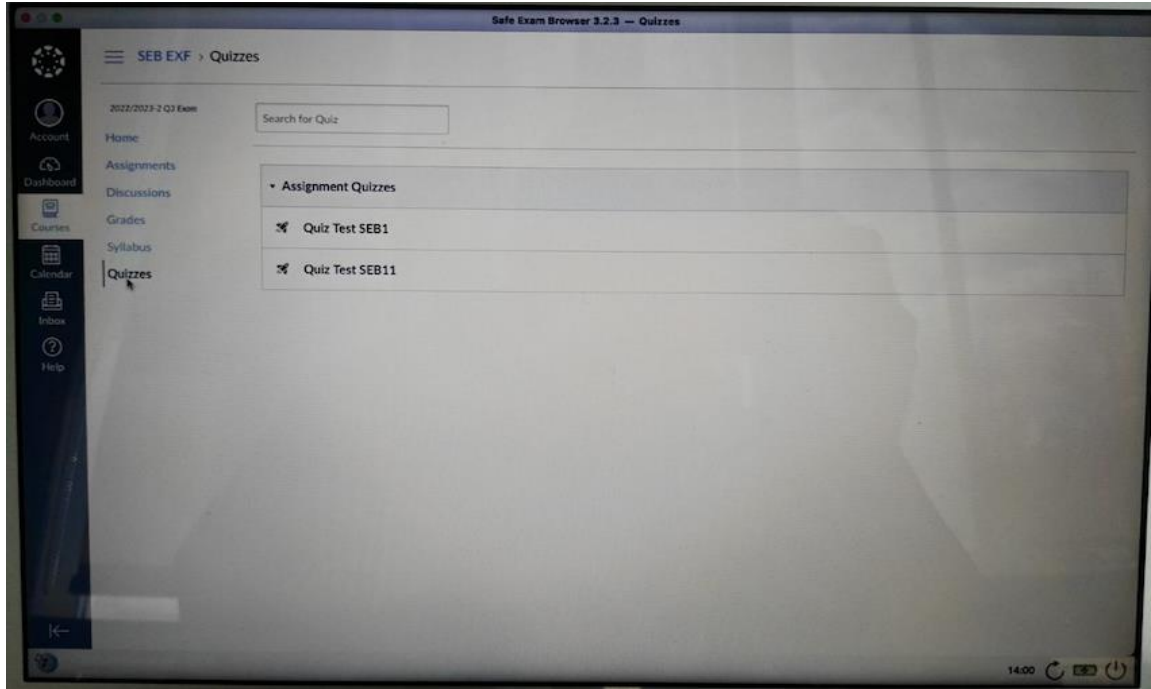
Safe Exam Browser 3.2.3 — Quizzes

Account
Dashboard
Courses
Calendar
Inbox
Help

SEB EXF > Quizzes

2022/2023-2 Q3 Exam
Home
Assignments
Discussions
Grades
Syllabus
Quizzes

Search for Quiz

Assignment Quizzes
Quiz Test SEB1
Quiz Test SEB11

14:00